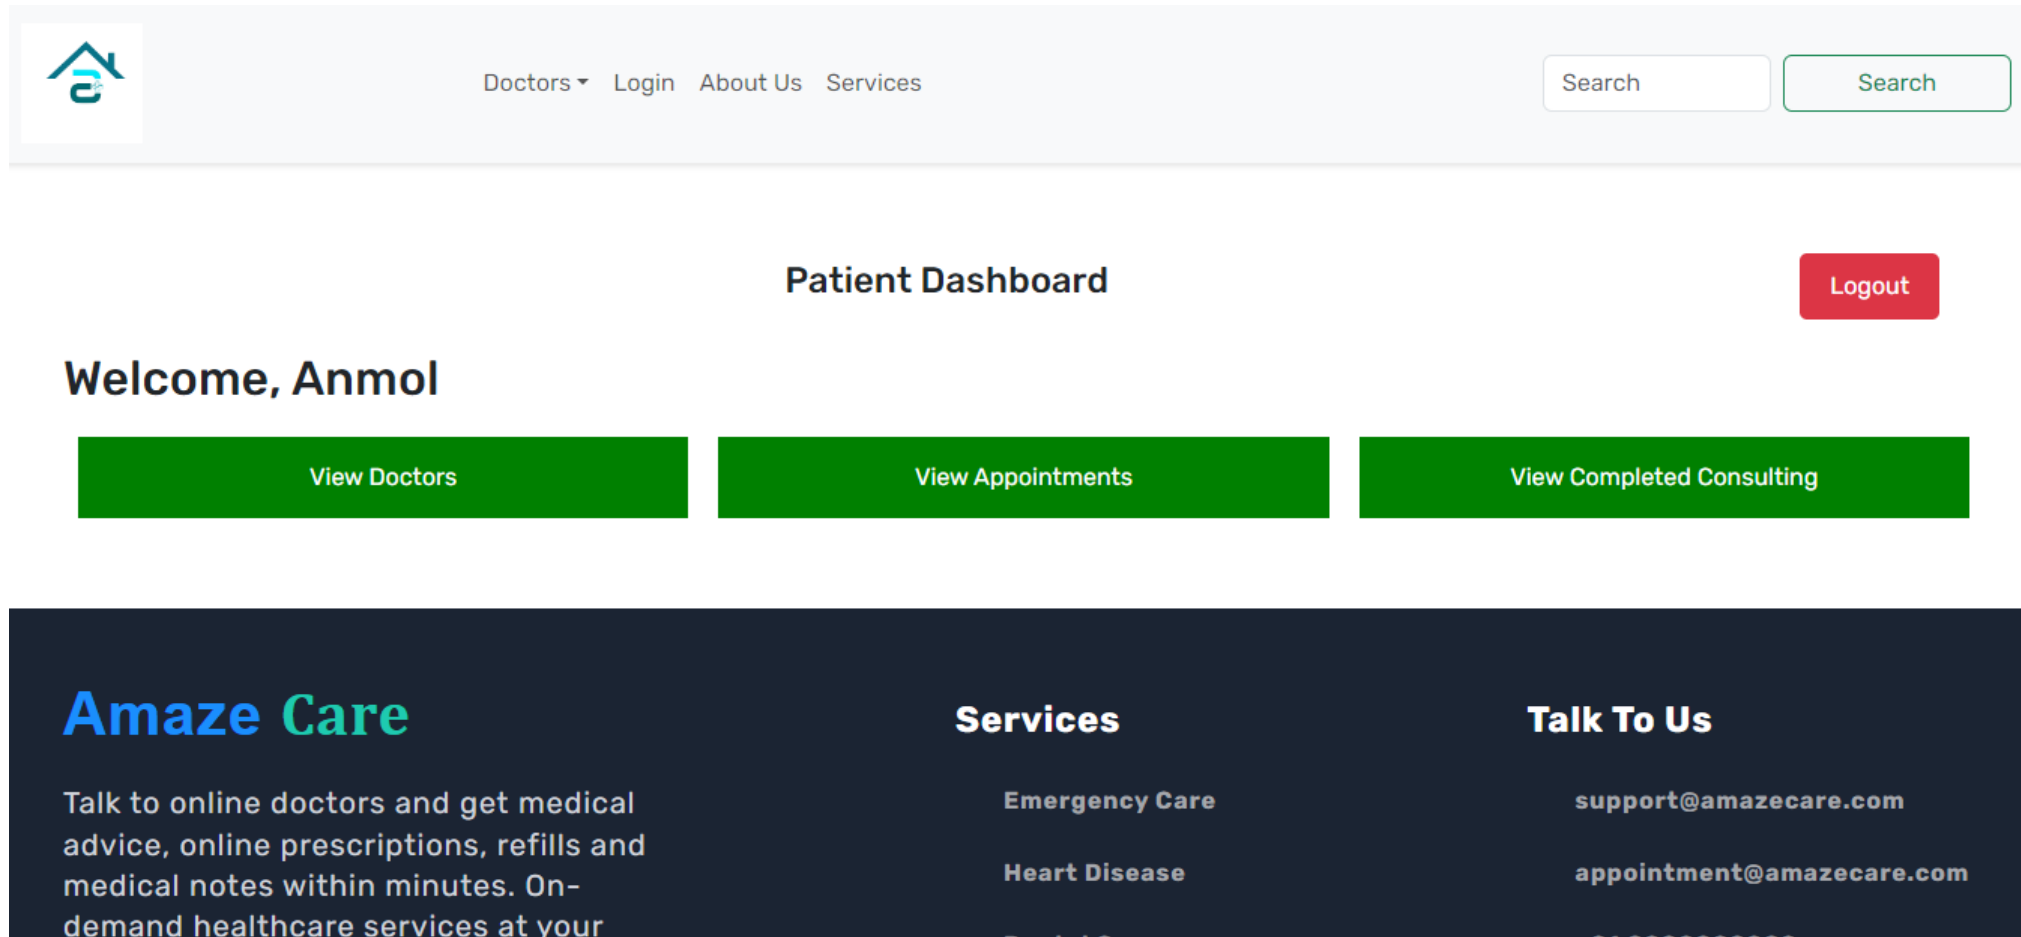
Doctors Login About Us Services

Search Search

Patient Dashboard

Logout

Welcome, Anmol

View Doctors

View Appointments

View Completed Consulting

Amaze Care

Talk to online doctors and get medical advice, online prescriptions, refills and medical notes within minutes. On-demand healthcare services at your

Services

Emergency Care

Heart Disease

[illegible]

Talk To Us

support@amazecare.com

appointment@amazecare.com

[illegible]